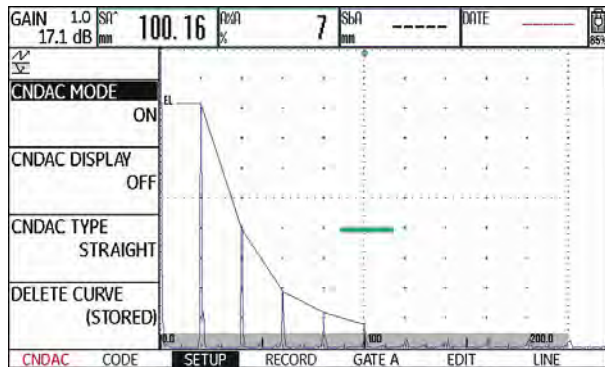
GAIN 1.0
17.1 dB

SA^
mm
100.16

A%A
%
7

SbA
mm
-----

DATE

85%

CNDAC MODE
ON

CNDAC DISPLAY
OFF

CNDAC TYPE
STRAIGHT

DELETE CURVE
(STORED)

EL

0.0
100
200.0

CNDAC CODE SETUP RECORD GATE A EDIT LINE